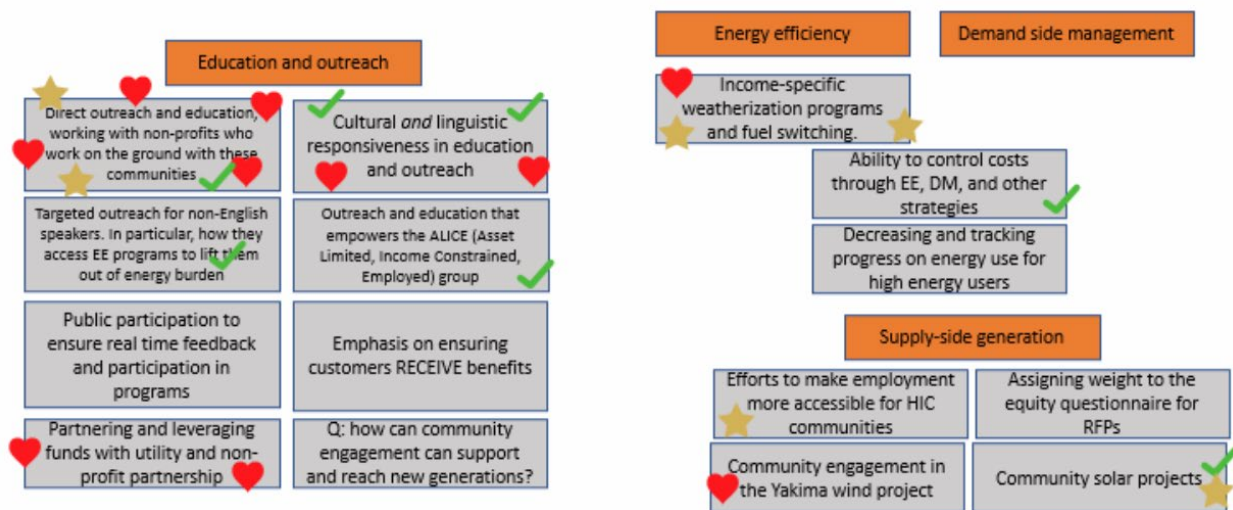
Education and outreach

Direct outreach and education, working with non-profits who work on the ground with these communities

Cultural *and* linguistic responsiveness in education and outreach

Targeted outreach for non-English speakers. In particular, how they access EE programs to lift them out of energy burden

Outreach and education that empowers the ALICE (Asset Limited, Income Constrained, Employed) group

Public participation to ensure real time feedback and participation in programs

Emphasis on ensuring customers RECEIVE benefits

Partnering and leveraging funds with utility and non-profit partnership

Q: how can community engagement can support and reach new generations?

Energy efficiency

Demand side management

Income-specific weatherization programs and fuel switching.

Ability to control costs through EE, DM, and other strategies

Decreasing and tracking progress on energy use for high energy users

Supply-side generation

Efforts to make employment more accessible for HIC communities

Assigning weight to the equity questionnaire for RFPs

Community engagement in the Yakima wind project

Community solar projects